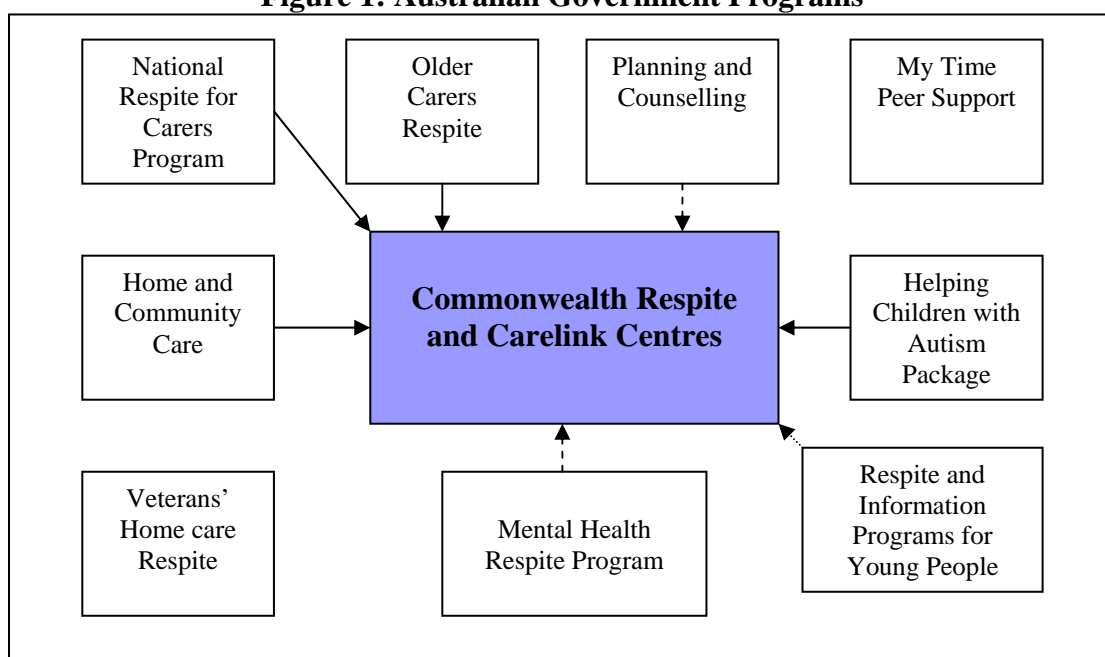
Figure 1: Australian Government Programs

National Respite for Carers Program

Older Carers Respite

Planning and Counselling

My Time Peer Support

Home and Community Care

Commonwealth Respite and Carelink Centres

Helping Children with Autism Package

Veterans' Home care Respite

Mental Health Respite Program

Respite and Information Programs for Young People